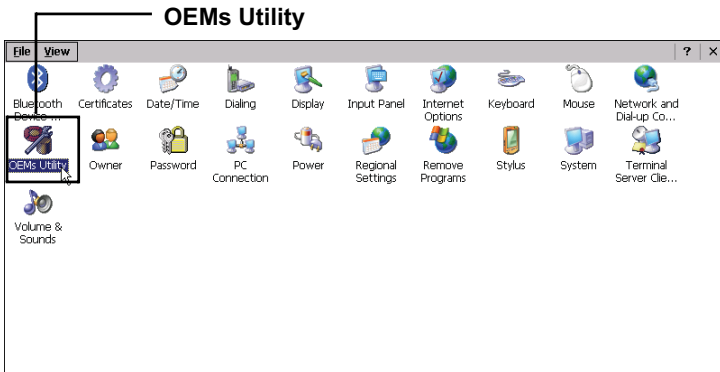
OEMs Utility

File View

? ×

Bluetooth Device ...
Certificates
Date/Time
Dialing
Display
Input Panel
Internet Options
Keyboard
Mouse
Network and Dial-up Co...

OEMs Utility
Owner
Password
PC Connection
Power
Regional Settings
Remove Programs
Stylus
System
Terminal Server Clie...

Volume & Sounds